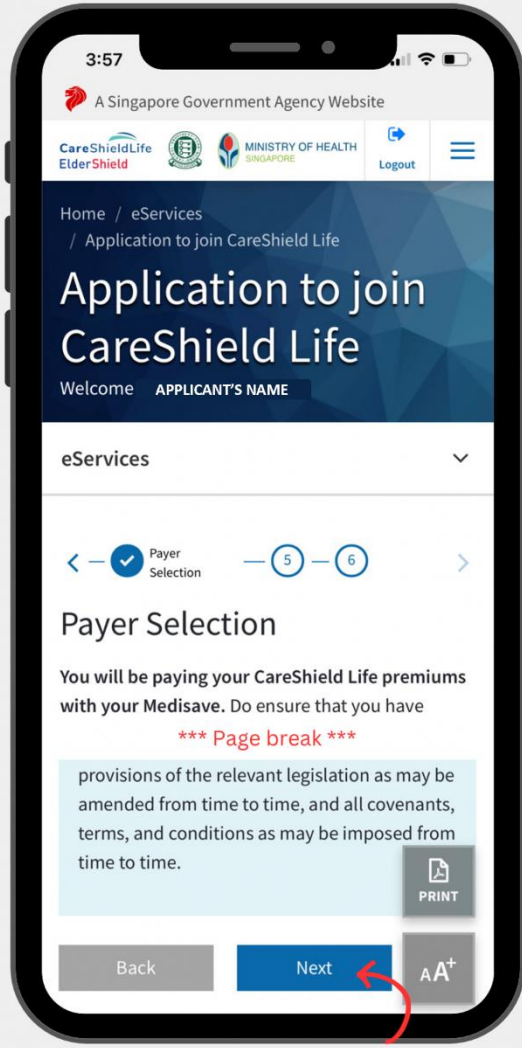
3:57

A Singapore Government Agency Website

CareShieldLife ElderShield

MINISTRY OF HEALTH SINGAPORE

Logout

Home / eServices / Application to join CareShield Life

Application to join CareShield Life

Welcome APPLICANT'S NAME

eServices

Payer Selection 5 6

Payer Selection

**You will be paying your CareShield Life premiums with your Medisave.** Do ensure that you have

*** Page break ***

provisions of the relevant legislation as may be amended from time to time, and all covenants, terms, and conditions as may be imposed from time to time.

PRINT

Back

Next

AA+